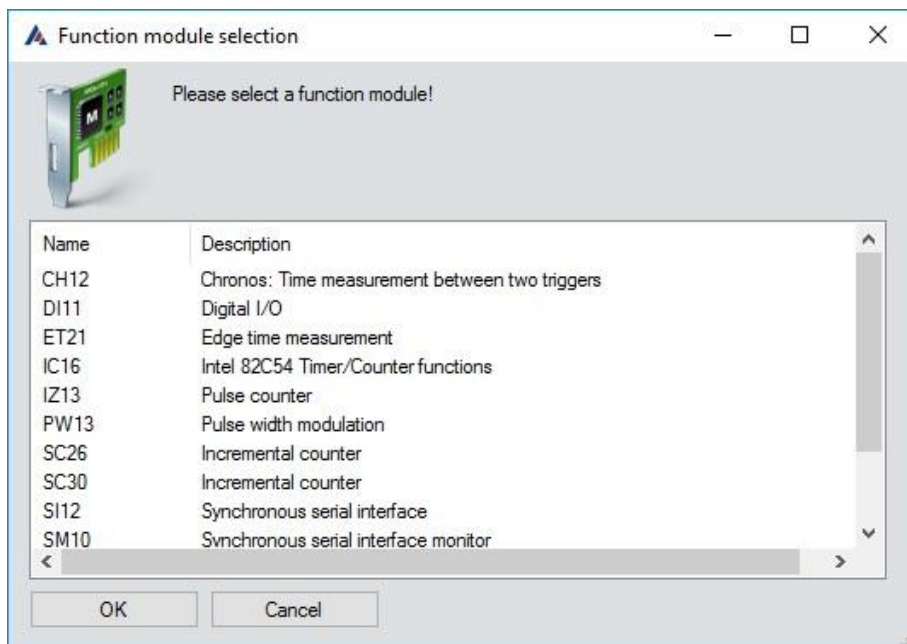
Function module selection

Please select a function module!

| Name | Description |
|---|---|
| CH12 | Chronos: Time measurement between two triggers |
| DI11 | Digital I/O |
| ET21 | Edge time measurement |
| IC16 | Intel 82C54 Timer/Counter functions |
| IZ13 | Pulse counter |
| PW13 | Pulse width modulation |
| SC26 | Incremental counter |
| SC30 | Incremental counter |
| SI12 | Synchronous serial interface |
| SM10 | Synchronous serial interface monitor |

OK
Cancel